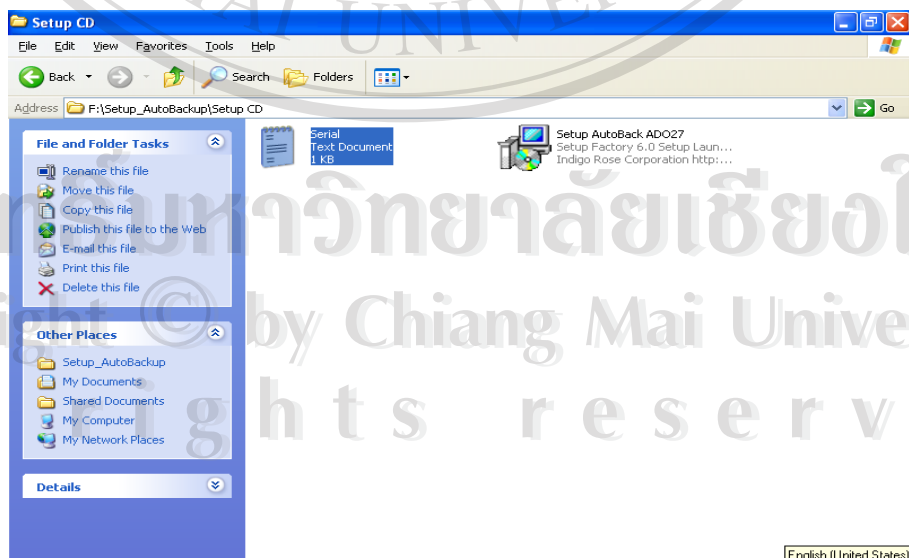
Setup CD

File Edit View Favorites Tools Help

Back Search Folders

Address F:\Setup_AutoBackup\Setup CD Go

File and Folder Tasks

Rename this file
Move this file
Copy this file
Publish this file to the Web
E-mail this file
Print this file
Delete this file

Other Places

Setup_AutoBackup
My Documents
Shared Documents
My Computer
My Network Places

Details

Serial
Text Document
1 KB

Setup AutoBack ADO27
Setup Factory 6.0 Setup Laun...
Indigo Rose Corporation http:...

ลิขสิทธิ์มหาวิทยาลัยเชียงใหม่
Copyright © by Chiang Mai University
All rights reserved

English (United States)